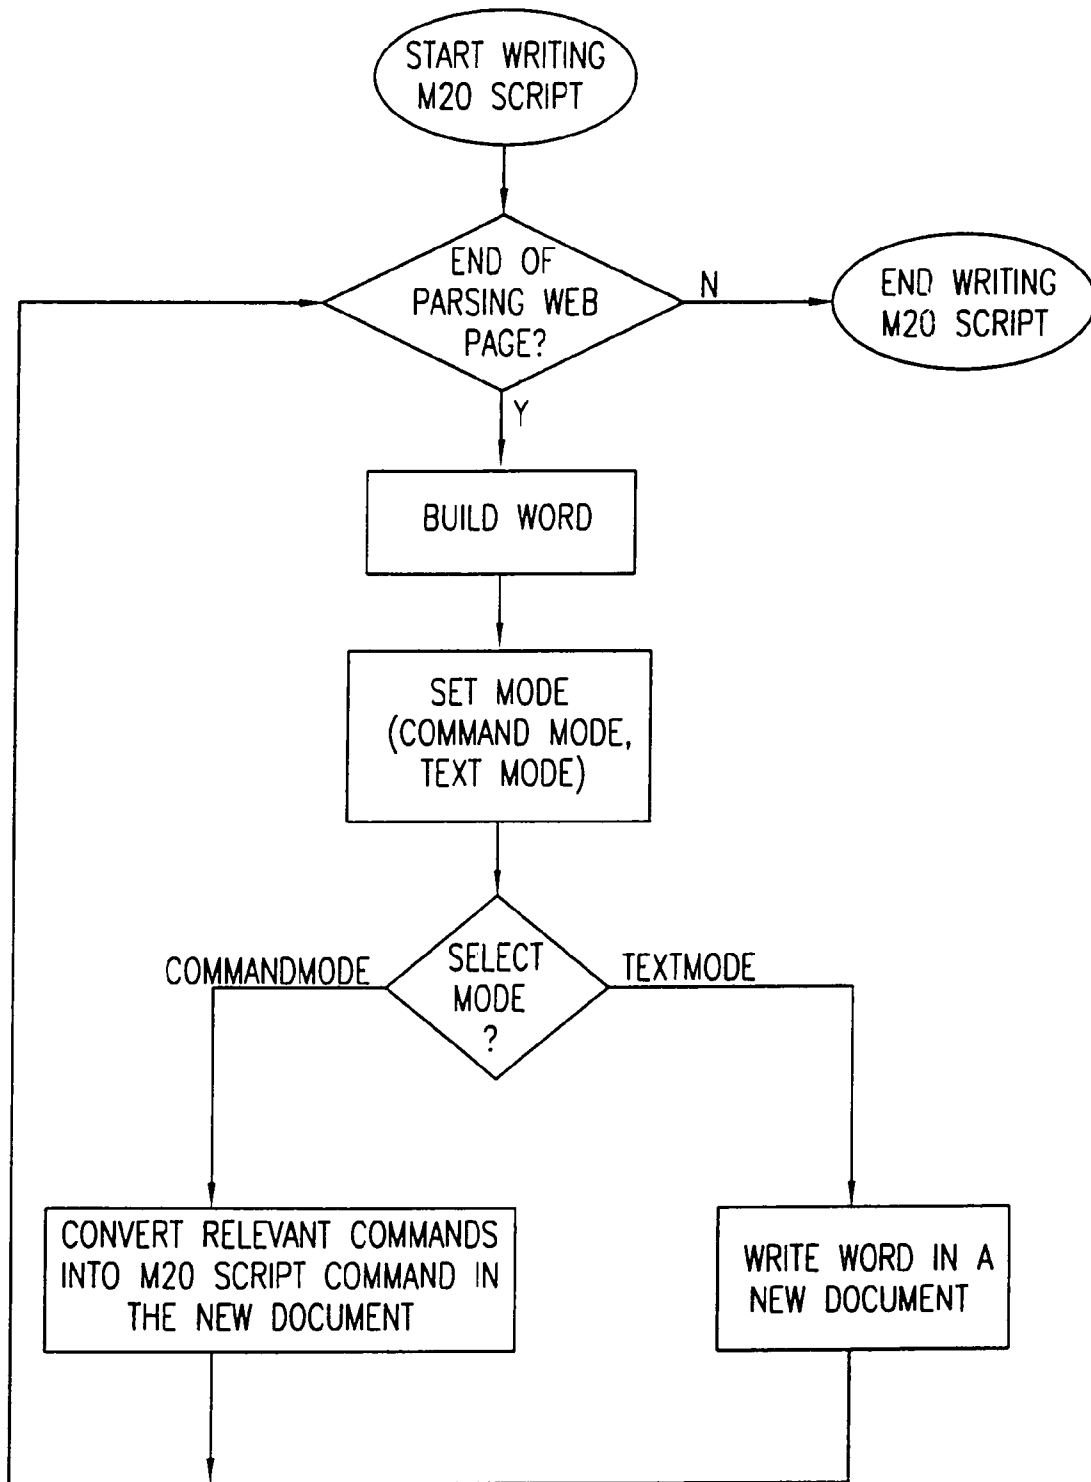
START WRITING M20 SCRIPT

END OF PARSING WEB PAGE?

N

END WRITING M20 SCRIPT

Y

BUILD WORD

SET MODE (COMMAND MODE, TEXT MODE)

COMMANDMODE

SELECT MODE ?

TEXTMODE

CONVERT RELEVANT COMMANDS INTO M20 SCRIPT COMMAND IN THE NEW DOCUMENT

WRITE WORD IN A NEW DOCUMENT